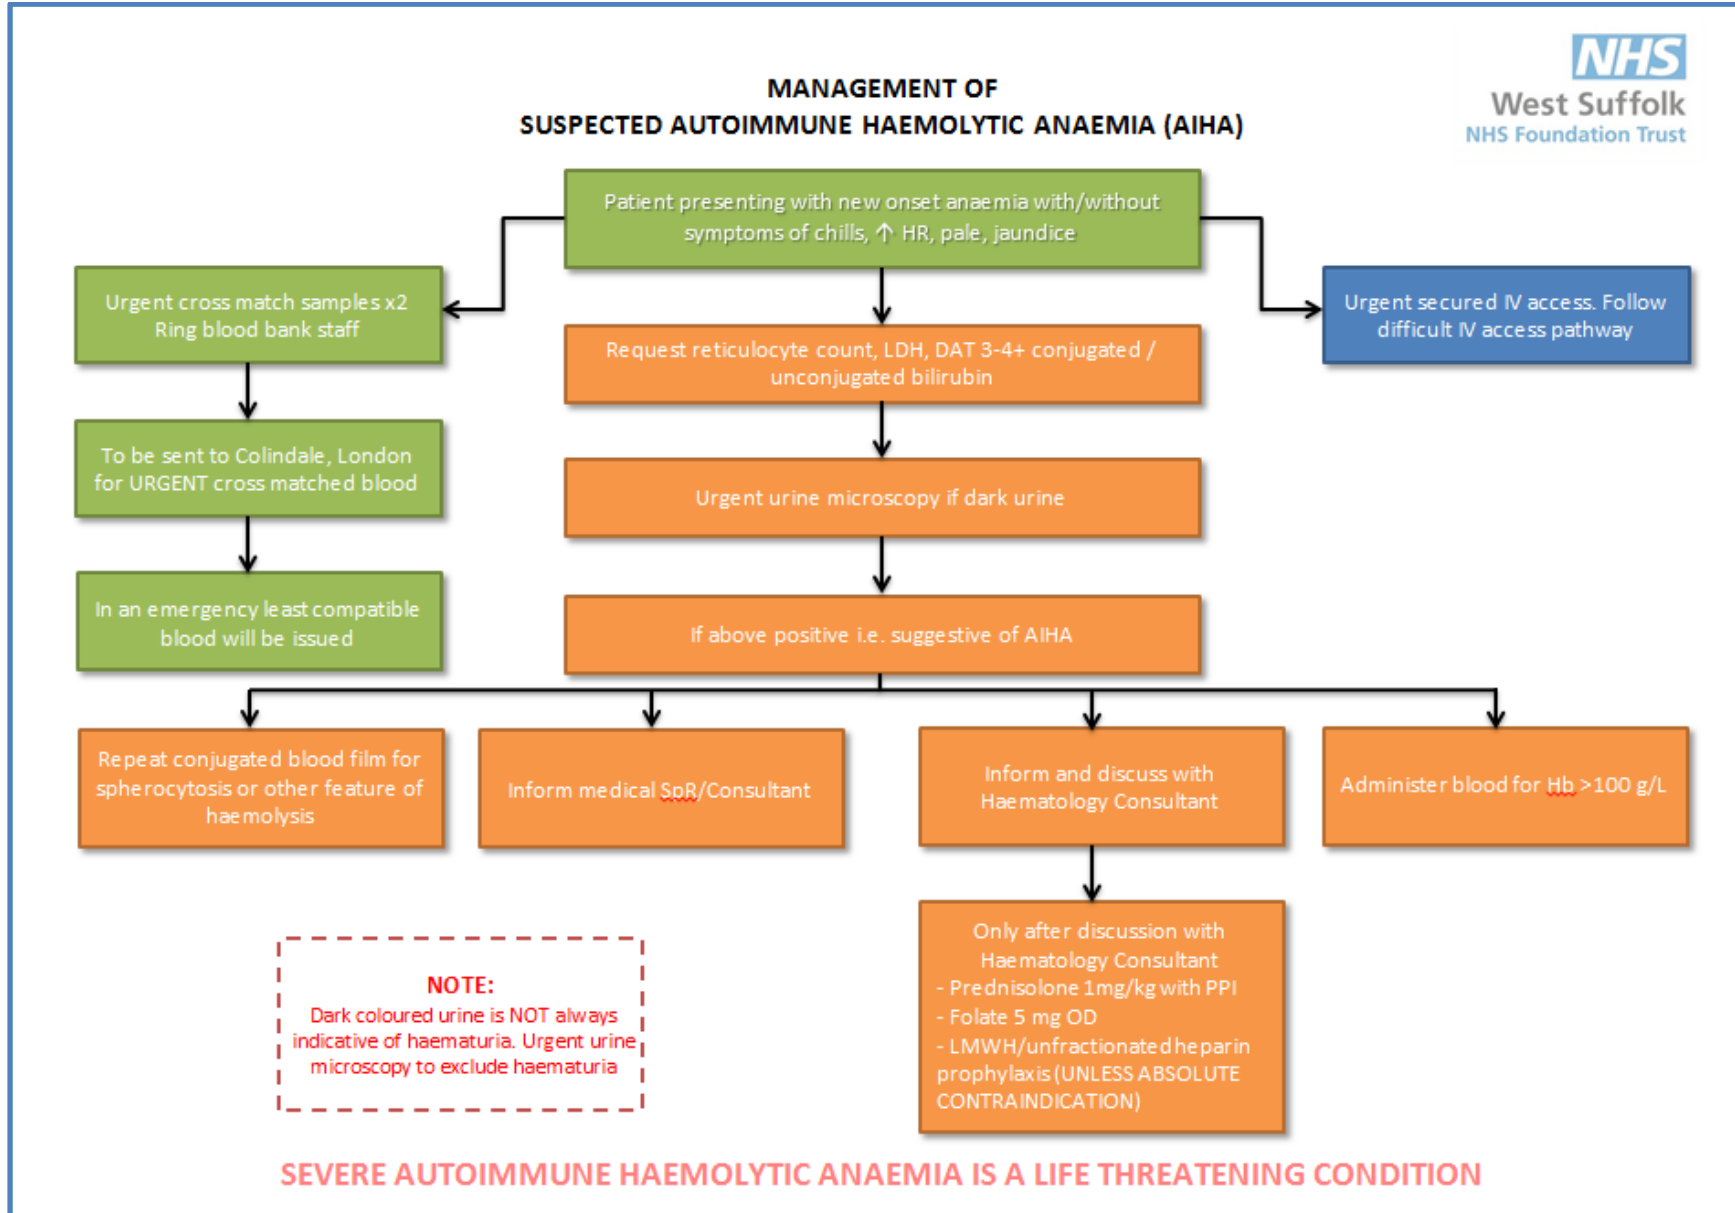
NHS
West Suffolk
NHS Foundation Trust

MANAGEMENT OF
SUSPECTED AUTOIMMUNE HAEMOLYTIC ANAEMIA (AIHA)

Patient presenting with new onset anaemia with/without symptoms of chills, ↑ HR, pale, jaundice

Urgent cross match samples x2
Ring blood bank staff

To be sent to Colindale, London for URGENT cross matched blood

In an emergency least compatible blood will be issued

Request reticulocyte count, LDH, DAT 3-4+ conjugated / unconjugated bilirubin

Urgent urine microscopy if dark urine

If above positive i.e. suggestive of AIHA

Urgent secured IV access. Follow difficult IV access pathway

Repeat conjugated blood film for spherocytosis or other feature of haemolysis

Inform medical SpR/Consultant

Inform and discuss with Haematology Consultant

Administer blood for Hb >100 g/L

Only after discussion with Haematology Consultant
- Prednisolone 1mg/kg with PPI
- Folate 5 mg OD
- LMWH/unfractionated heparin prophylaxis (UNLESS ABSOLUTE CONTRAINDICATION)

NOTE:
Dark coloured urine is NOT always indicative of haematuria. Urgent urine microscopy to exclude haematuria

SEVERE AUTOIMMUNE HAEMOLYTIC ANAEMIA IS A LIFE THREATENING CONDITION